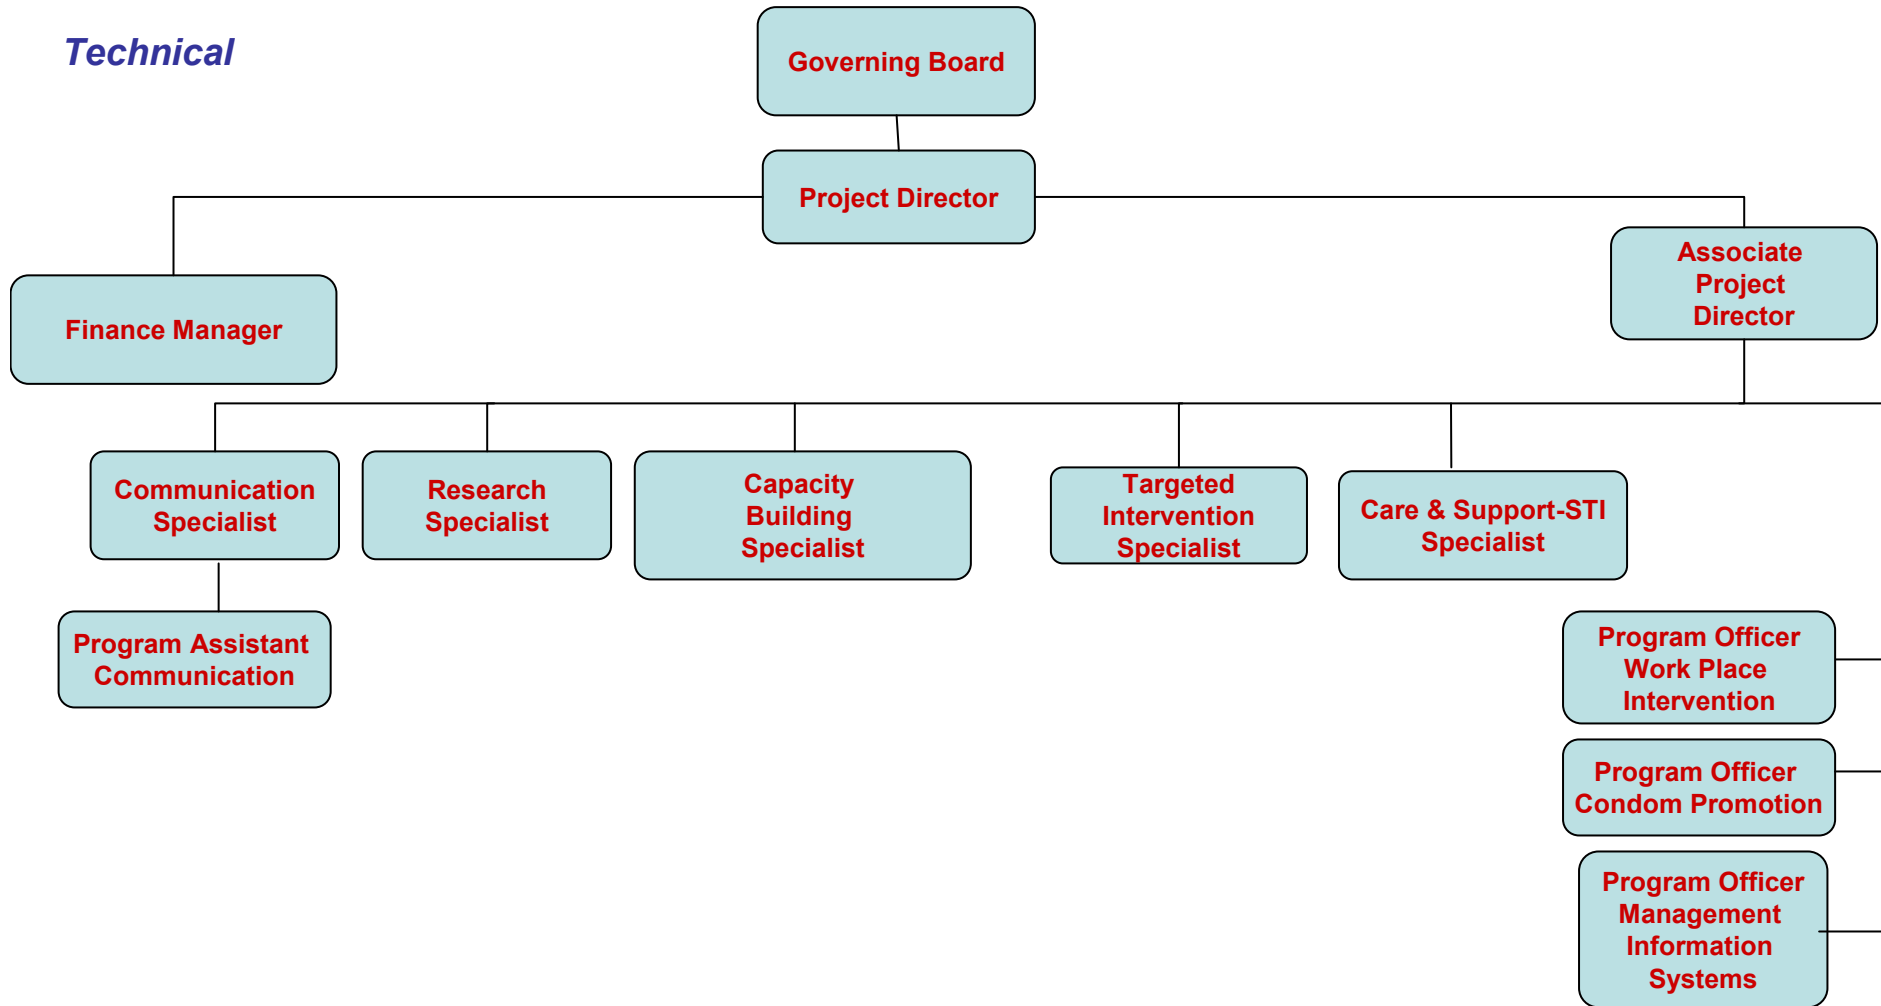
Technical

Governing Board

Project Director

Finance Manager

Associate Project Director

Communication Specialist

Research Specialist

Capacity Building Specialist

Targeted Intervention Specialist

Care & Support-STI Specialist

Program Assistant Communication

Program Officer Work Place Intervention

Program Officer Condom Promotion

Program Officer Management Information Systems